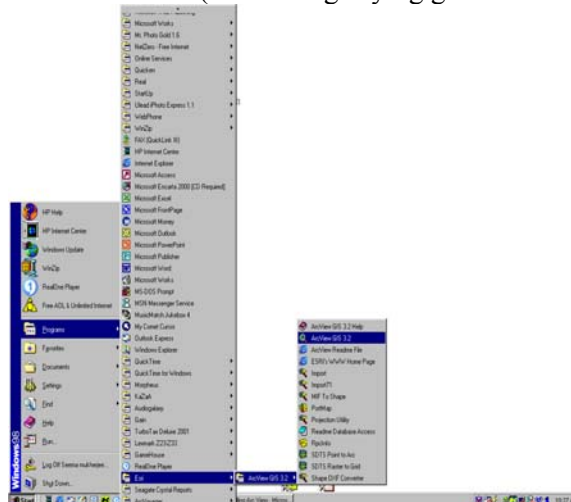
Microsoft Works
Mr. Photo Gold 1.6
NetZero - Free Internet
Online Services
Quicken
Real
StartUp
Ulead iPhoto Express 1.1
WebPhone
WinZip
FAX (QuickLink III)
HP Internet Center
Internet Explorer
Microsoft Access
Microsoft Encarta 2000 (CD Required)
Microsoft Excel
Microsoft FrontPage
Microsoft Money
Microsoft Outlook
Microsoft PowerPoint
Microsoft Publisher
Microsoft Word
Microsoft Works
MS-DOS Prompt
MSN Messenger Service
MusicMatch Jukebox 4
My Comet Cursor
Outlook Express
Windows Explorer
QuickTime
QuickTime for Windows
Morpheus
KaZaA
Audiogalaxy
Eater
TurboTax Deluxe 2001
Lexmark Z23-Z33
GameHouse
RealOne Player
Esri
Seagate Crystal Reports

HP Help
HP Internet Center
Windows Update
WinZip
RealOne Player
Free AOL & Unlimited Internet
Programs
Favorites
Documents
Settings
Find
Help
Run...
Log Off Seema mukherjee...
Shut Down...
Windows98

ArcView GIS 3.2
ArcView GIS 3.2 Help
ArcView GIS 3.2
ArcView Readme File
ESRI's WWW Home Page
Import
Import71
MIF To Shape
PathMap
Projection Utility
Readme Database Access
RpcInfo
SDTS Point to Arc
SDTS Raster to Grid
Shape DXF Converter

Start
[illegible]